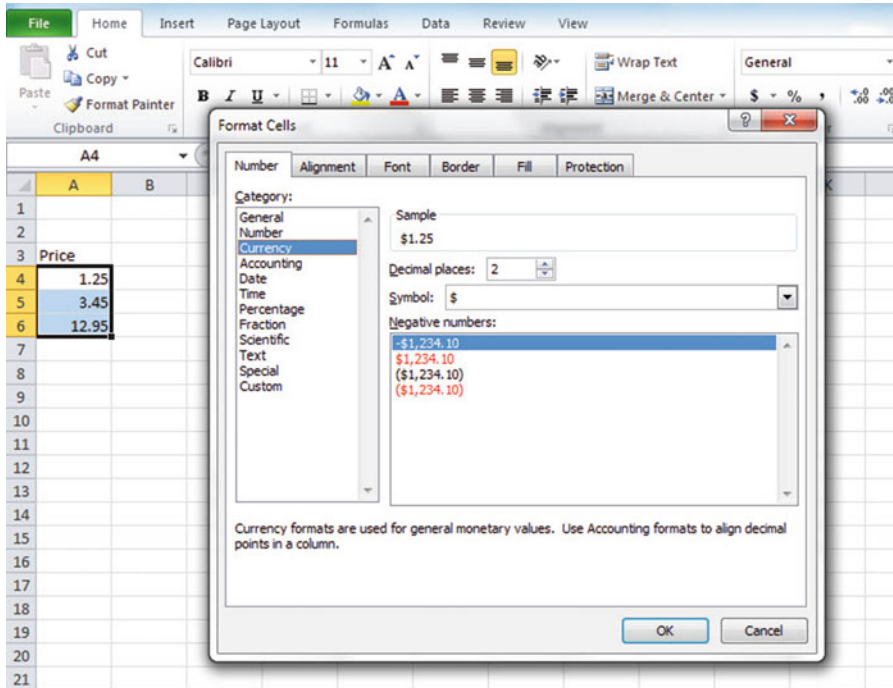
File Home Insert Page Layout Formulas Data Review View

Cut
Copy
Paste
Format Painter
Clipboard

Calibri 11
B I U
Wrap Text
Merge & Center
General
$ % ,

A4

| | A | B |
|---|---|---|
| 1 | | |
| 2 | | |
| 3 | Price | |
| 4 | 1.25 | |
| 5 | 3.45 | |
| 6 | 12.95 | |
| 7 | | |
| 8 | | |
| 9 | | |
| 10 | | |
| 11 | | |
| 12 | | |
| 13 | | |
| 14 | | |
| 15 | | |
| 16 | | |
| 17 | | |
| 18 | | |
| 19 | | |
| 20 | | |
| 21 | | |

Format Cells

Number Alignment Font Border Fill Protection

Category:
General
Number
Currency
Accounting
Date
Time
Percentage
Fraction
Scientific
Text
Special
Custom

Sample
$1.25

Decimal places: 2

Symbol: $

Negative numbers:
-$1,234.10
$1,234.10
($1,234.10)
($1,234.10)

Currency formats are used for general monetary values. Use Accounting formats to align decimal points in a column.

OK Cancel